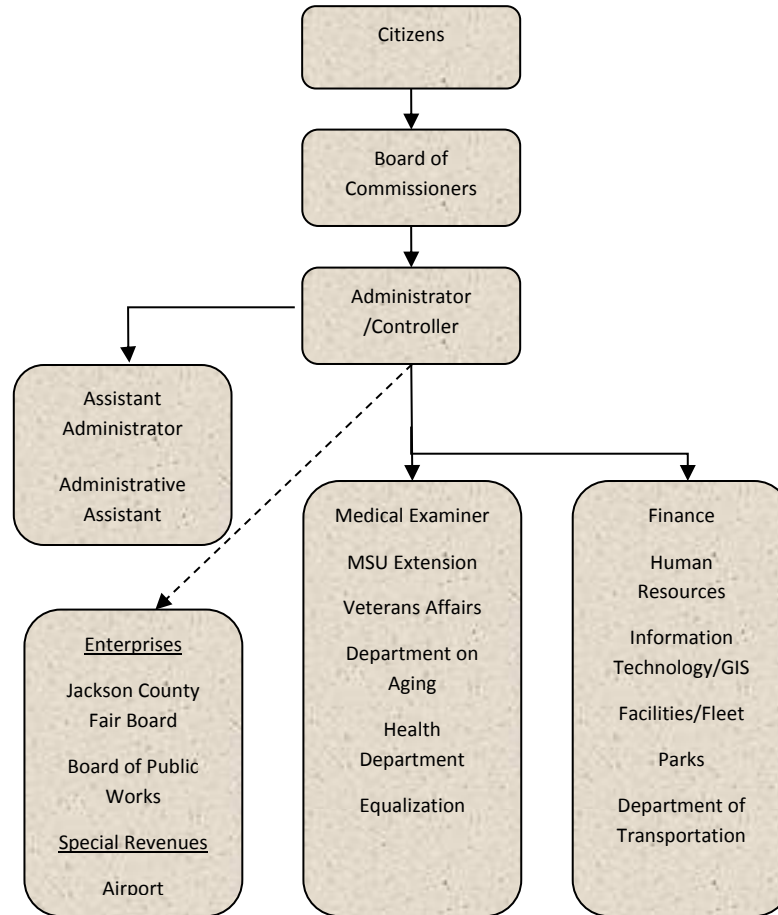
Citizens

Board of Commissioners

Administrator /Controller

Assistant Administrator

Administrative Assistant

Enterprises

Jackson County Fair Board

Board of Public Works

Special Revenues

Airport

Medical Examiner

MSU Extension

Veterans Affairs

Department on Aging

Health Department

Equalization

Finance

Human Resources

Information Technology/GIS

Facilities/Fleet

Parks

Department of Transportation